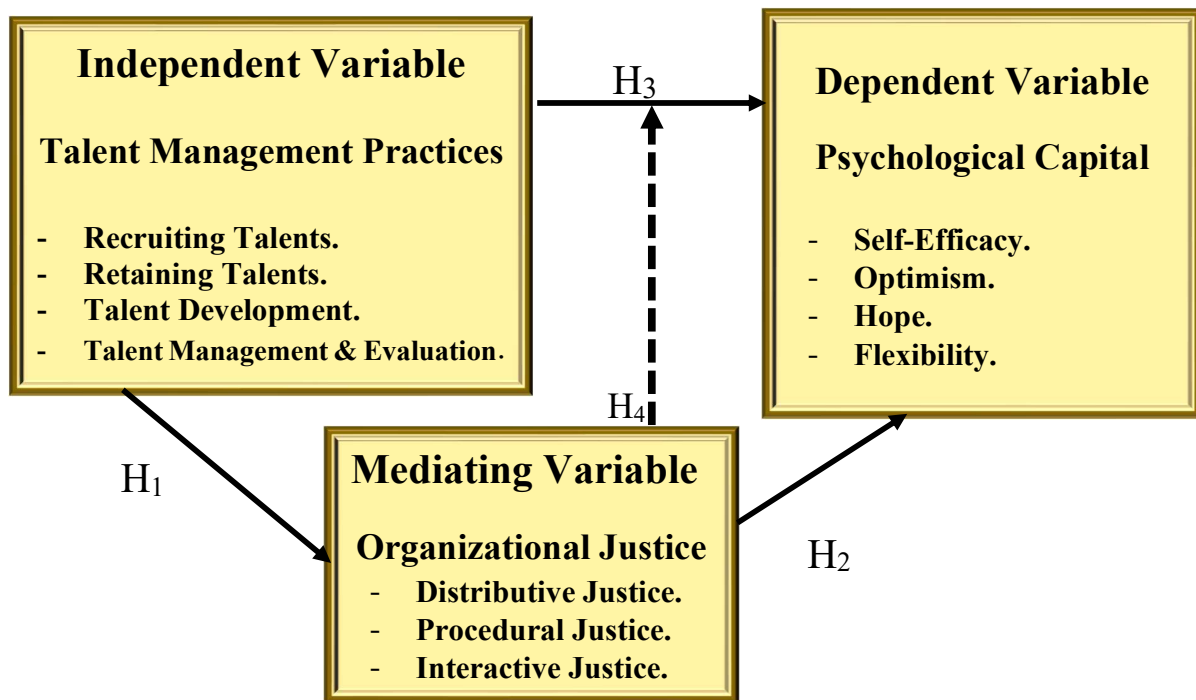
Independent Variable

Talent Management Practices

- Recruiting Talents.
- Retaining Talents.
- Talent Development.
- Talent Management & Evaluation.

$H_3$

Dependent Variable

Psychological Capital

- Self-Efficacy.
- Optimism.
- Hope.
- Flexibility.

$H_4$

$H_1$

Mediating Variable

Organizational Justice

- Distributive Justice.
- Procedural Justice.
- Interactive Justice.

$H_2$